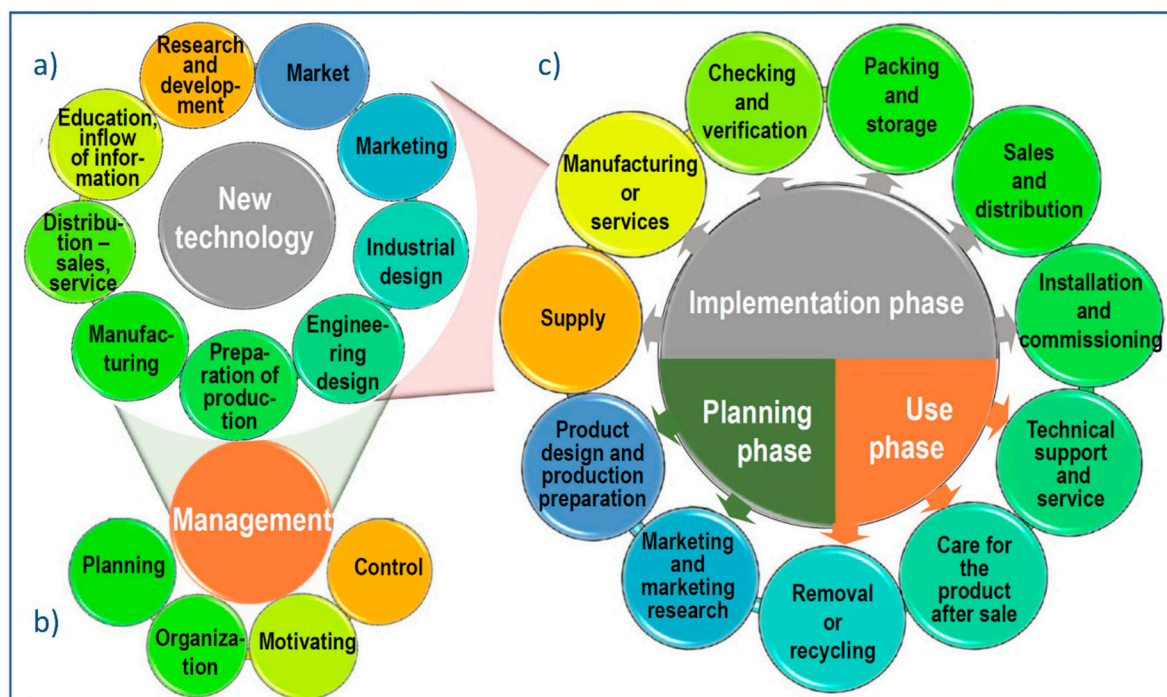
a)

Research and development

Market

Marketing

Industrial design

Engineering design

Preparation of production

Manufacturing

Distribution – sales, service

Education, inflow of information

New technology

Management

Planning

Organization

Motivating

Control

b)

c)

Checking and verification

Packing and storage

Sales and distribution

Installation and commissioning

Technical support and service

Care for the product after sale

Removal or recycling

Marketing and marketing research

Product design and production preparation

Supply

Manufacturing or services

Implementation phase

Planning phase

Use phase